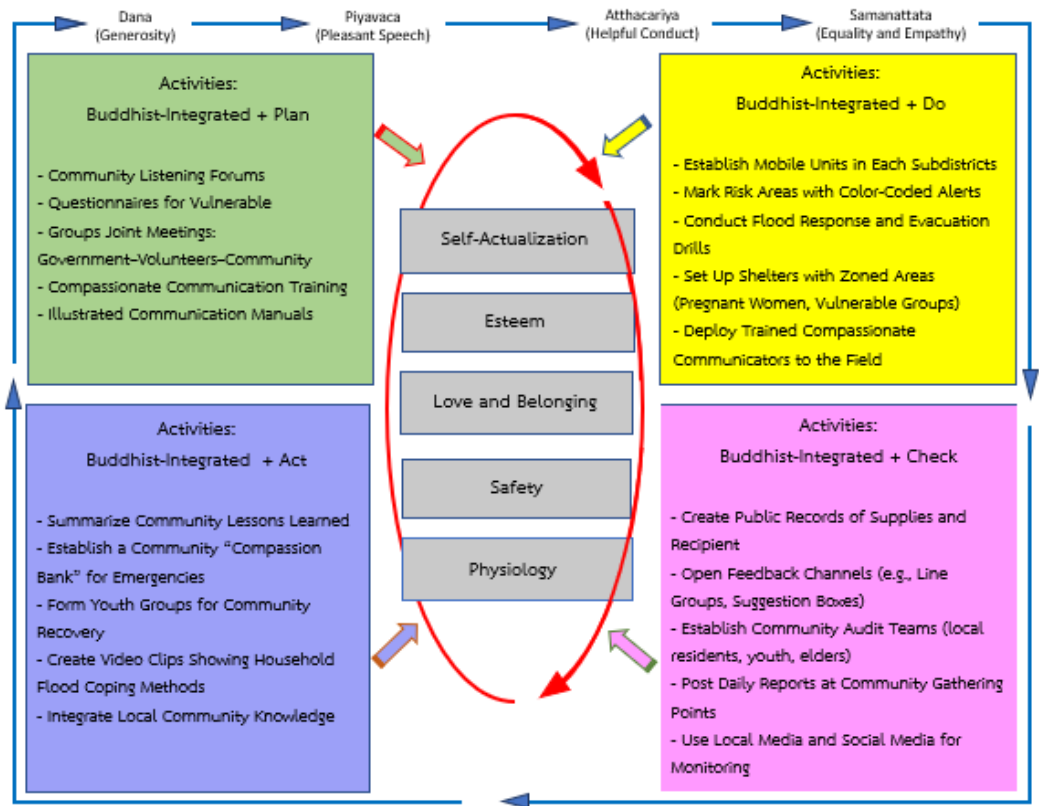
Dana
(Generosity)

Piyavaca
(Pleasant Speech)

Atthacariya
(Helpful Conduct)

Samanattata
(Equality and Empathy)

Activities:
Buddhist-Integrated + Plan

- Community Listening Forums
- Questionnaires for Vulnerable
- Groups Joint Meetings: Government–Volunteers–Community
- Compassionate Communication Training
- Illustrated Communication Manuals

Activities:
Buddhist-Integrated + Do

- Establish Mobile Units in Each Subdistricts
- Mark Risk Areas with Color-Coded Alerts
- Conduct Flood Response and Evacuation Drills
- Set Up Shelters with Zoned Areas (Pregnant Women, Vulnerable Groups)
- Deploy Trained Compassionate Communicators to the Field

Self-Actualization

Esteem

Love and Belonging

Safety

Physiology

Activities:
Buddhist-Integrated + Act

- Summarize Community Lessons Learned
- Establish a Community "Compassion Bank" for Emergencies
- Form Youth Groups for Community Recovery
- Create Video Clips Showing Household Flood Coping Methods
- Integrate Local Community Knowledge

Activities:
Buddhist-Integrated + Check

- Create Public Records of Supplies and Recipient
- Open Feedback Channels (e.g., Line Groups, Suggestion Boxes)
- Establish Community Audit Teams (local residents, youth, elders)
- Post Daily Reports at Community Gathering Points
- Use Local Media and Social Media for Monitoring